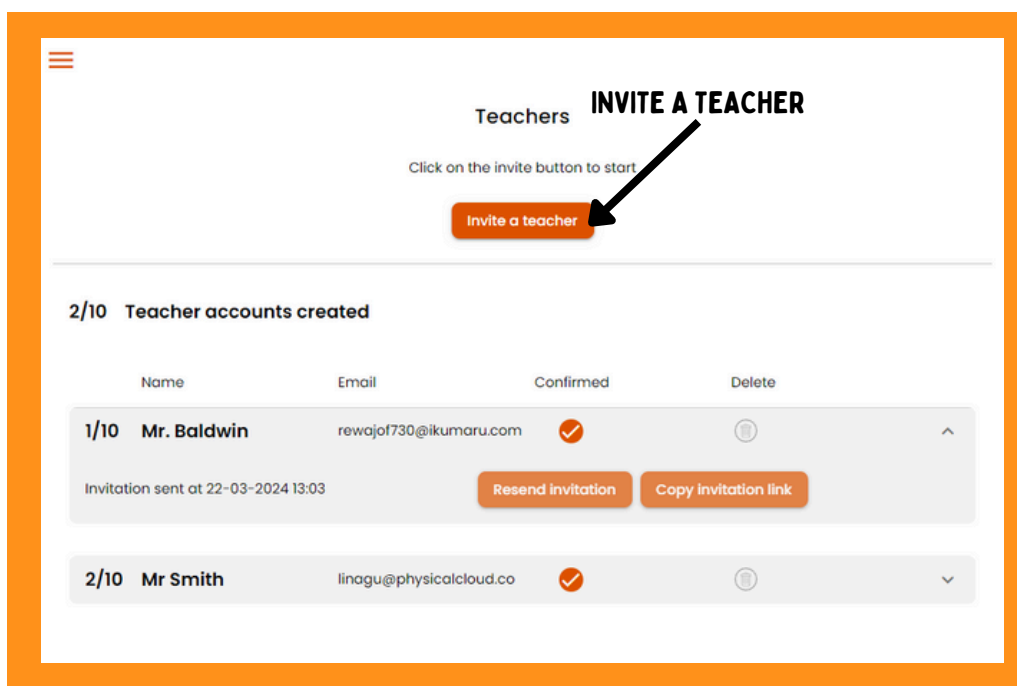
Teachers

INVITE A TEACHER

Click on the invite button to start

Invite a teacher

2/10 Teacher accounts created

| | Name | Email | Confirmed | Delete |
|---|---|---|---|---|
| 1/10 | Mr. Baldwin | rewajof730@ikumaru.com | | |
| 2/10 | Mr Smith | linagu@physicalcloud.co | | |

Invitation sent at 22-03-2024 13:03

Resend invitation

Copy invitation link